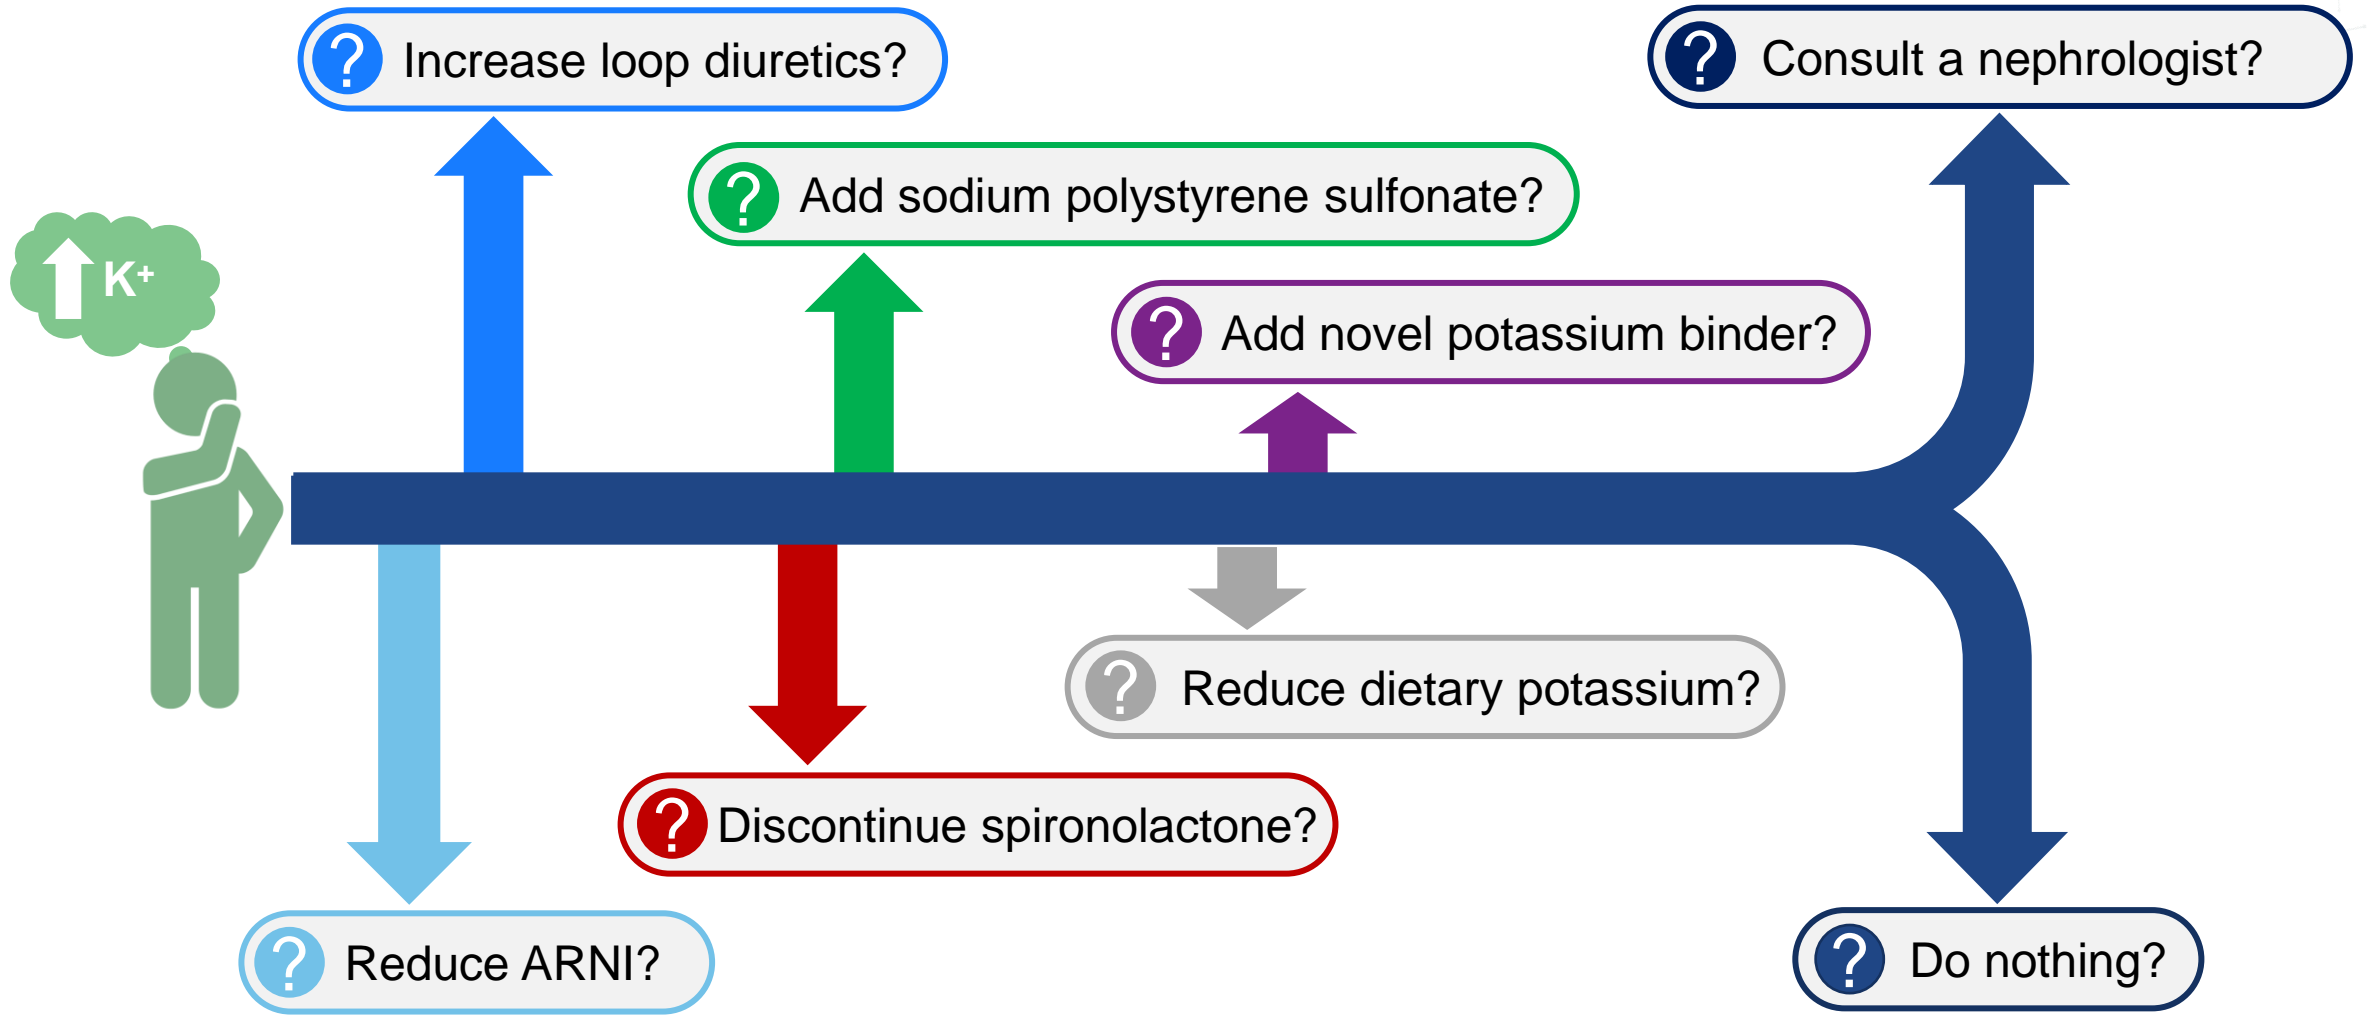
$K^+$

? Increase loop diuretics?

? Add sodium polystyrene sulfonate?

? Add novel potassium binder?

? Consult a nephrologist?

? Reduce dietary potassium?

? Discontinue spironolactone?

? Reduce ARNI?

? Do nothing?